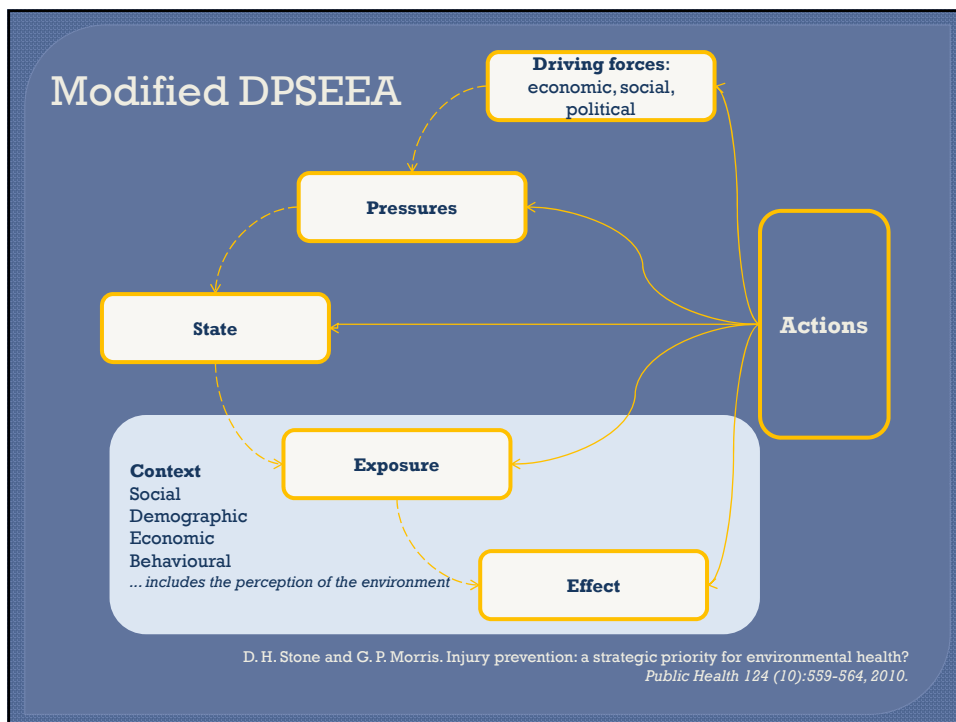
Modified DPSEEA

Driving forces: economic, social, political

Pressures

State

Actions

Context
Social
Demographic
Economic
Behavioural
... includes the perception of the environment

Exposure

Effect

D. H. Stone and G. P. Morris. Injury prevention: a strategic priority for environmental health?
Public Health 124 (10):559-564, 2010.